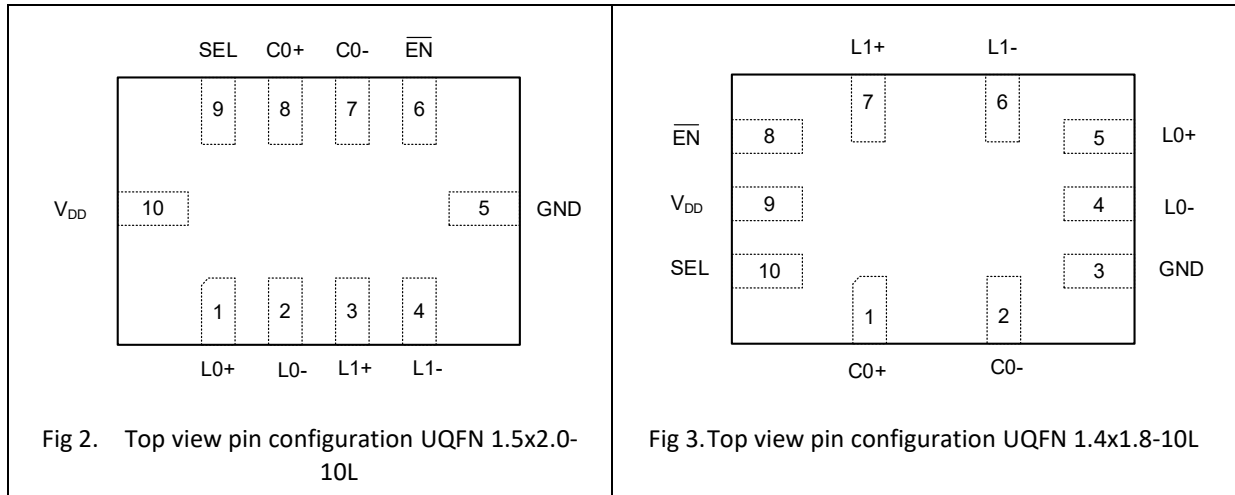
SEL C0+ C0- $\overline{EN}$

9 8 7 6

$V_{DD}$ 10

5 GND

1 2 3 4

L0+ L0- L1+ L1-

Fig 2. Top view pin configuration UQFN 1.5x2.0-10L

L1+ L1-

7 6

$\overline{EN}$ 8

5 L0+

$V_{DD}$ 9

4 L0-

SEL 10

3 GND

1 2

C0+ C0-

Fig 3. Top view pin configuration UQFN 1.4x1.8-10L